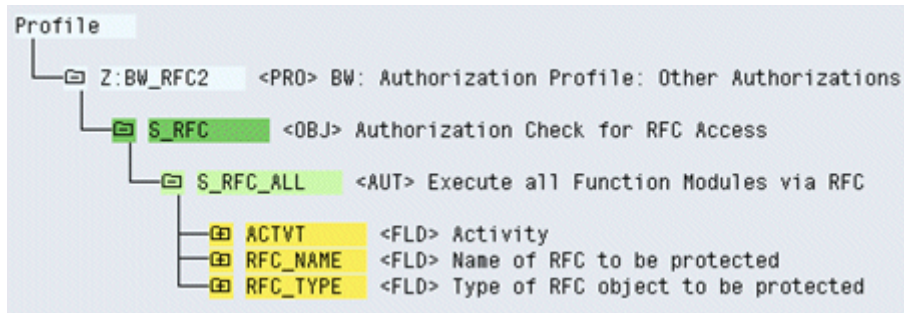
Profile

Z:BW_RFC2 <PRO> BW: Authorization Profile: Other Authorizations

S_RFC <OBJ> Authorization Check for RFC Access

S_RFC_ALL <AUT> Execute all Function Modules via RFC

ACTVT <FLD> Activity
RFC_NAME <FLD> Name of RFC to be protected
RFC_TYPE <FLD> Type of RFC object to be protected